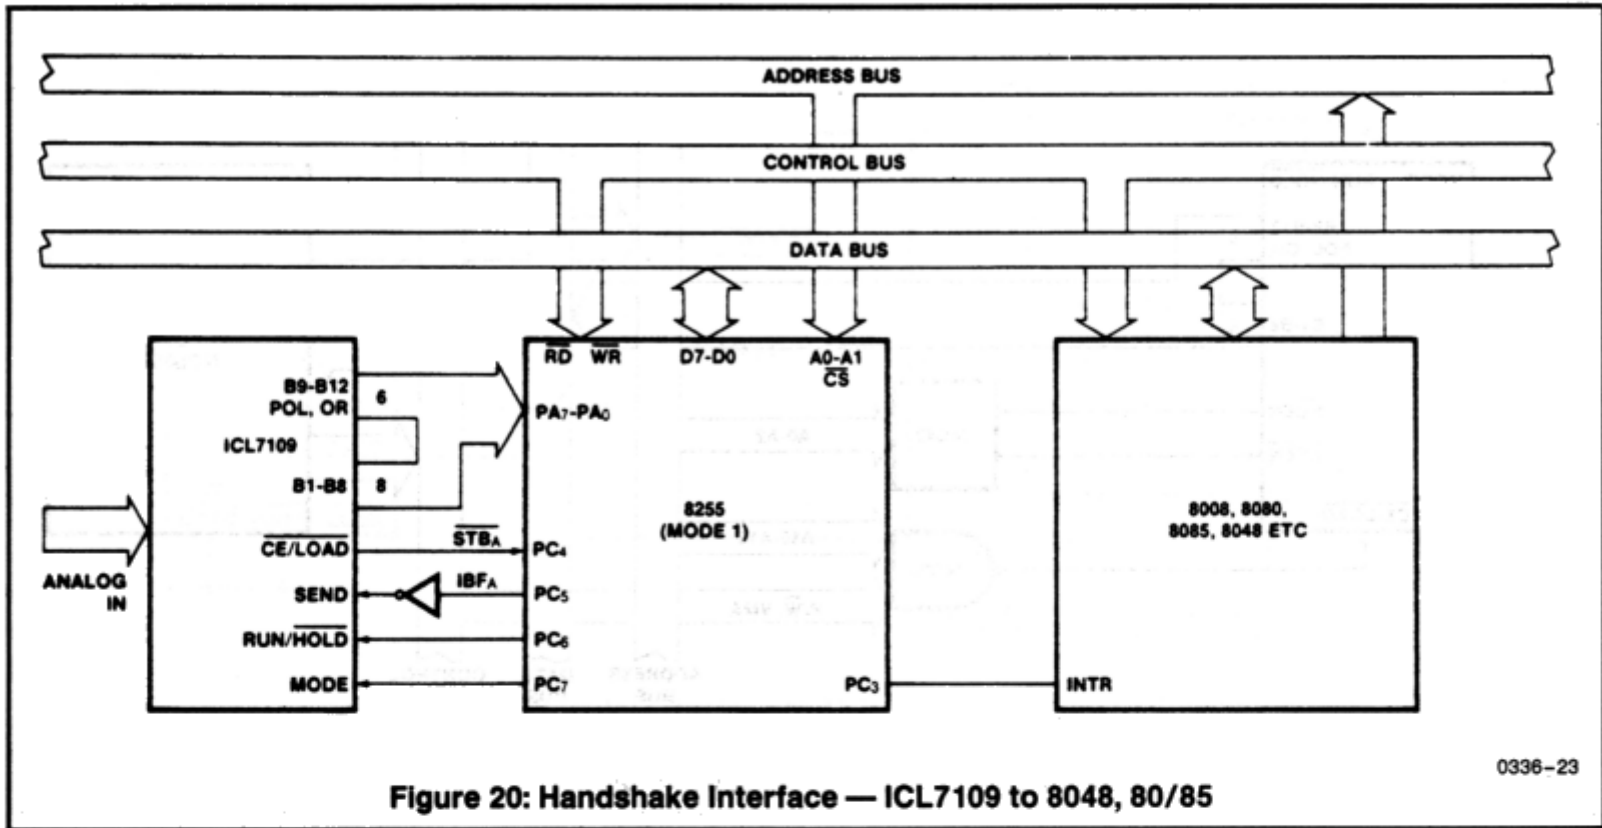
ADDRESS BUS

CONTROL BUS

DATA BUS

$\overline{RD}$ $\overline{WR}$ D7-D0 A0-A1 $\overline{CS}$

B9-B12 POL, OR

6

ICL7109

B1-B8

8

PA$_7$-PA$_0$

8255 (MODE 1)

8008, 8080, 8085, 8048 ETC

ANALOG IN

$\overline{CE}$/LOAD

$\overline{STB_A}$

PC$_4$

SEND

IBF$_A$

PC$_5$

RUN/$\overline{HOLD}$

PC$_6$

MODE

PC$_7$

PC$_3$

INTR

0336-23

Figure 20: Handshake Interface — ICL7109 to 8048, 80/85